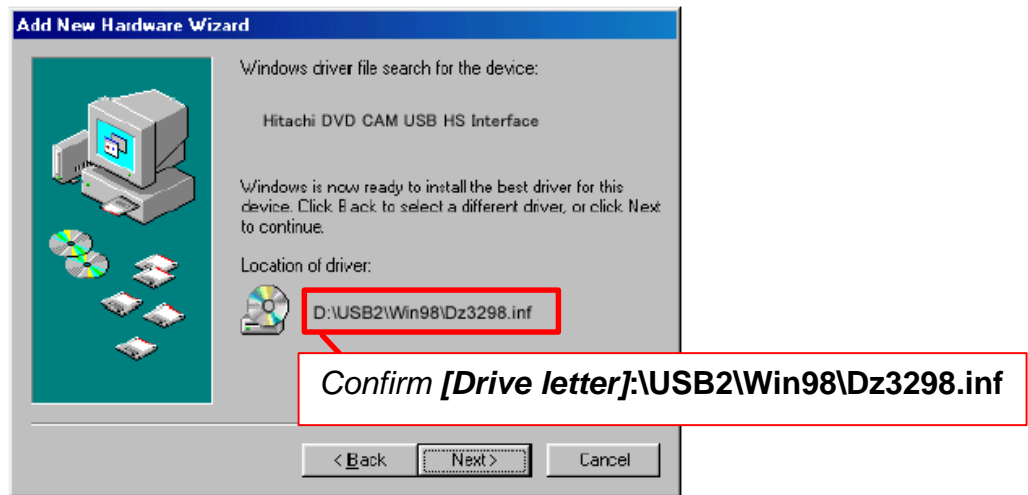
Add New Hardware Wizard

Windows driver file search for the device:

Hitachi DVD CAM USB HS Interface

Windows is now ready to install the best driver for this device. Click Back to select a different driver, or click Next to continue.

Location of driver:

D:\USB2\Win98\Dz3298.inf

Confirm [Drive letter]:\USB2\Win98\Dz3298.inf

< Back

Next >

Cancel